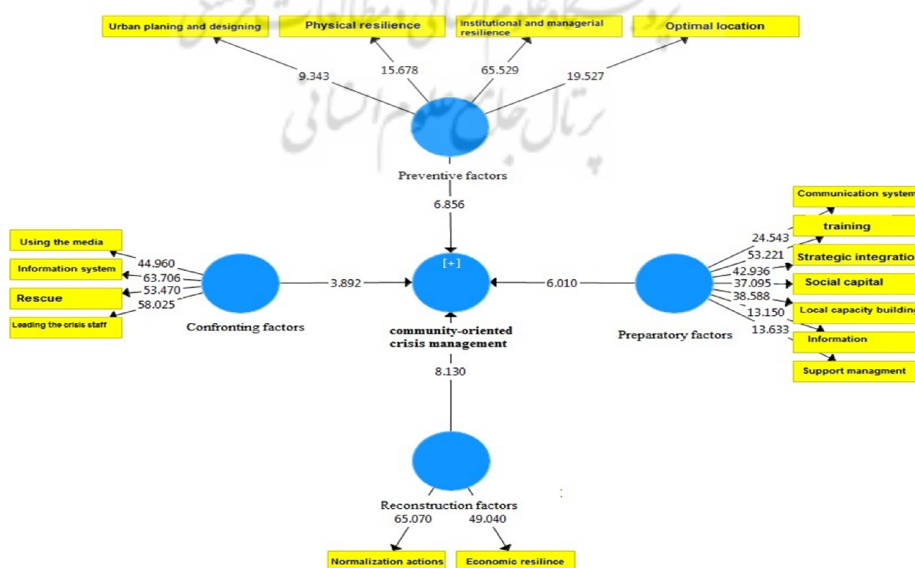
Urban planing and designing
Physical resilience
Institutional and managerial resilience
Optimal location
9.343
15.678
65.529
19.527
Preventive factors
6.856
Using the media
Information system
Rescue
Leading the crisis staff
44.960
63.706
53.470
58.025
Confronting factors
3.892
[+]
community-oriented crisis management
6.010
Preparatory factors
Communication system
training
Strategic integratio
Social capital
Local capacity buildin
Information
Support managment
24.543
53.221
42.936
37.095
38.588
13.150
13.633
8.130
Reconstruction factors
65.070
49.040
Normalization actions
Economic resilince